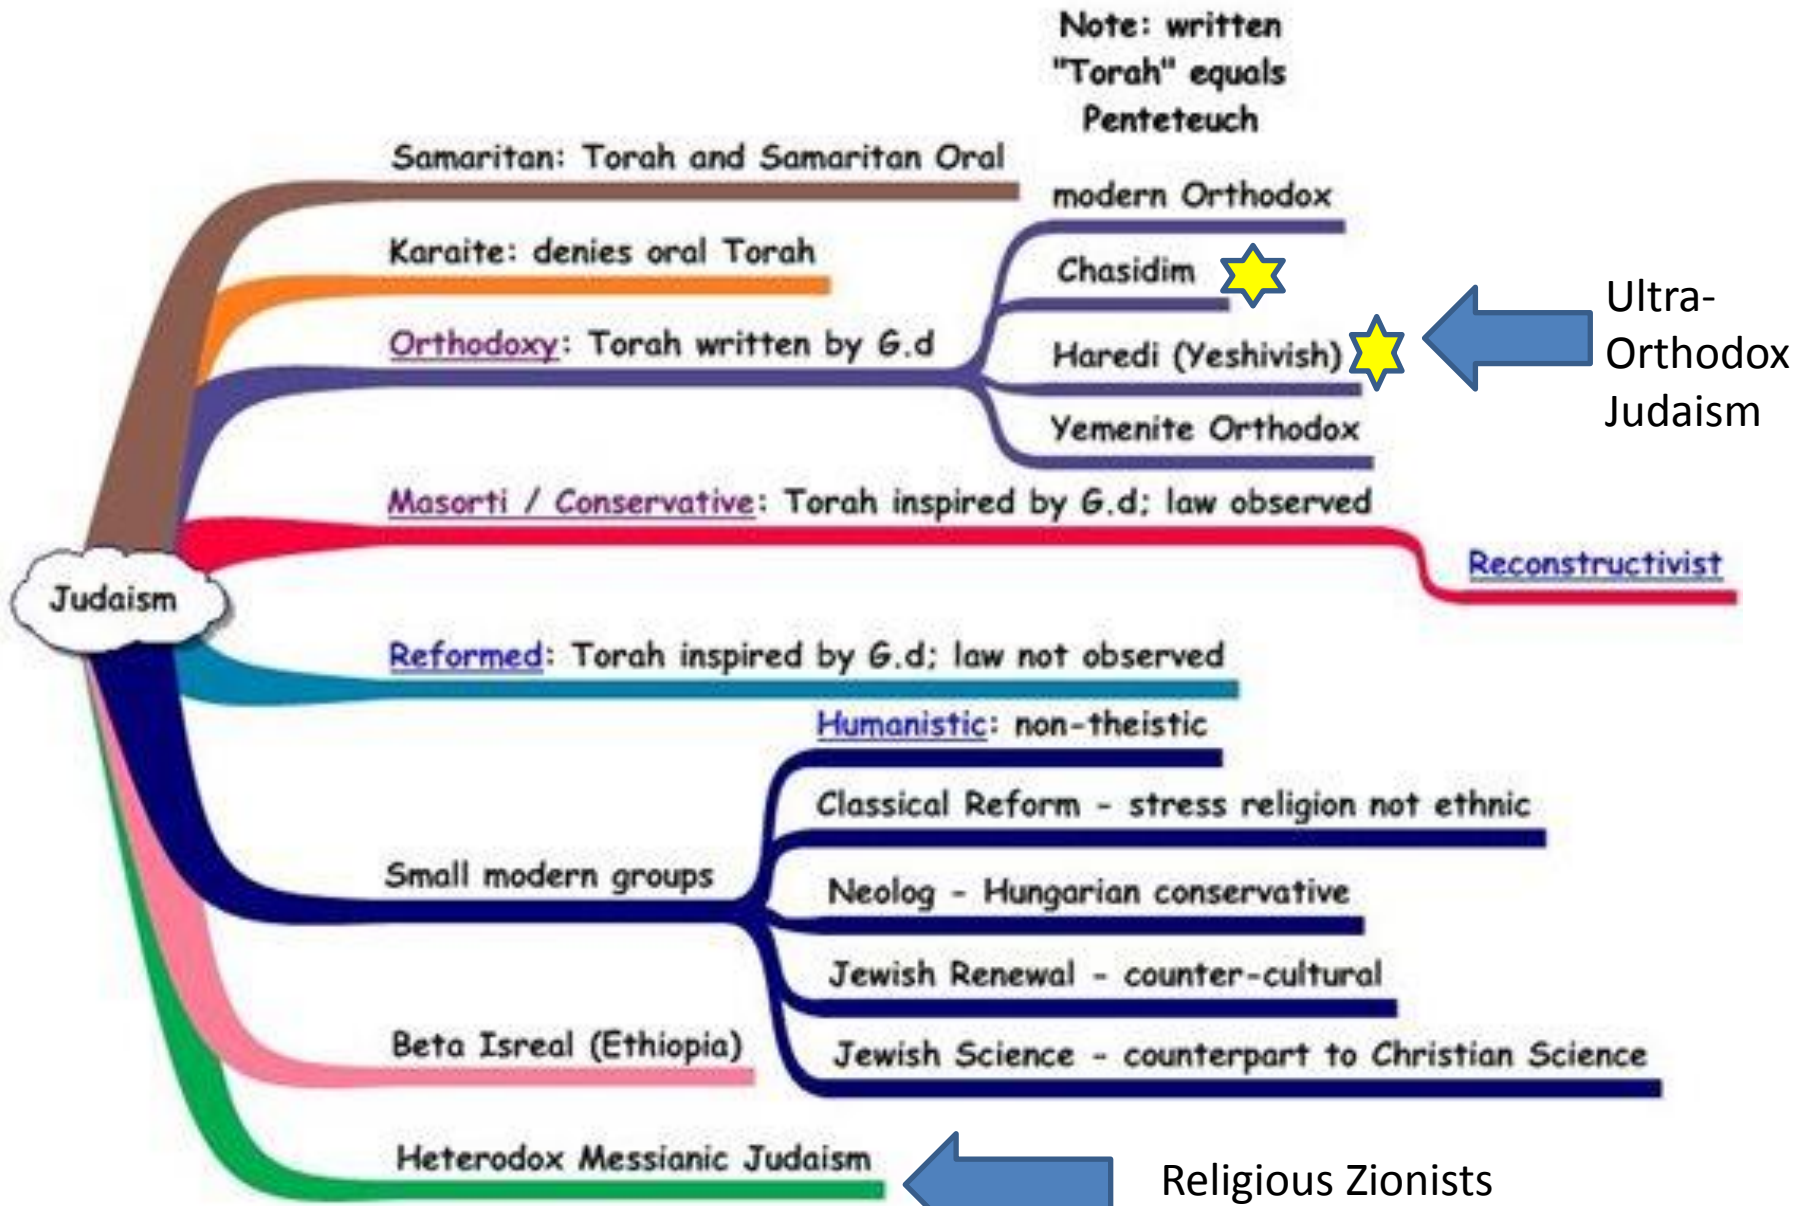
Note: written "Torah" equals Penteteuch

Samaritan: Torah and Samaritan Oral

Karaite: denies oral Torah

Orthodoxy: Torah written by G.d

modern Orthodox

Chasidim

Haredi (Yeshivish)

Yemenite Orthodox

Ultra-Orthodox Judaism

Masorti / Conservative: Torah inspired by G.d; law observed

Reconstructivist

Judaism

Reformed: Torah inspired by G.d; law not observed

Humanistic: non-theistic

Classical Reform - stress religion not ethnic

Small modern groups

Neolog - Hungarian conservative

Jewish Renewal - counter-cultural

Jewish Science - counterpart to Christian Science

Beta Isreal (Ethiopia)

Heterodox Messianic Judaism

Religious Zionists